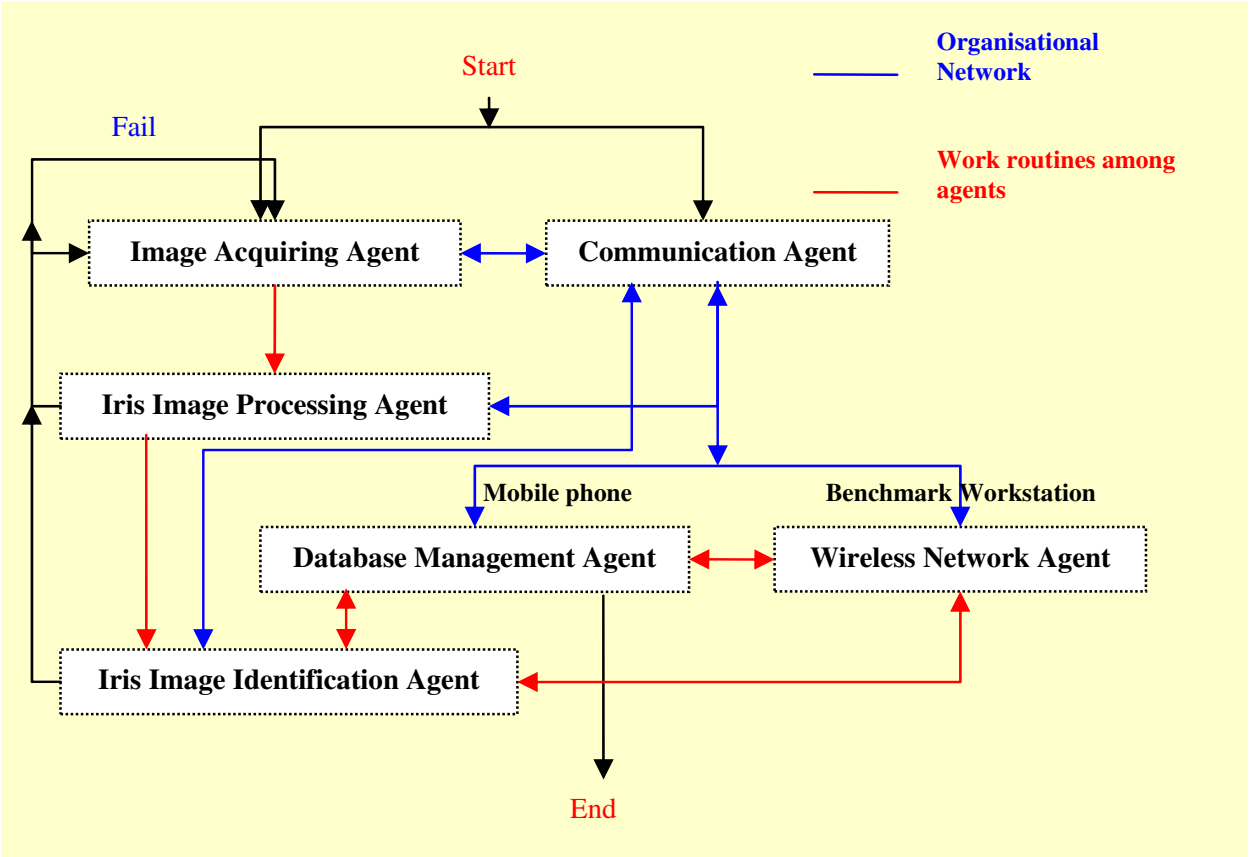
Start

Organisational Network

Work routines among agents

Fail

Image Acquiring Agent

Communication Agent

Iris Image Processing Agent

Mobile phone

Benchmark Workstation

Database Management Agent

Wireless Network Agent

Iris Image Identification Agent

End